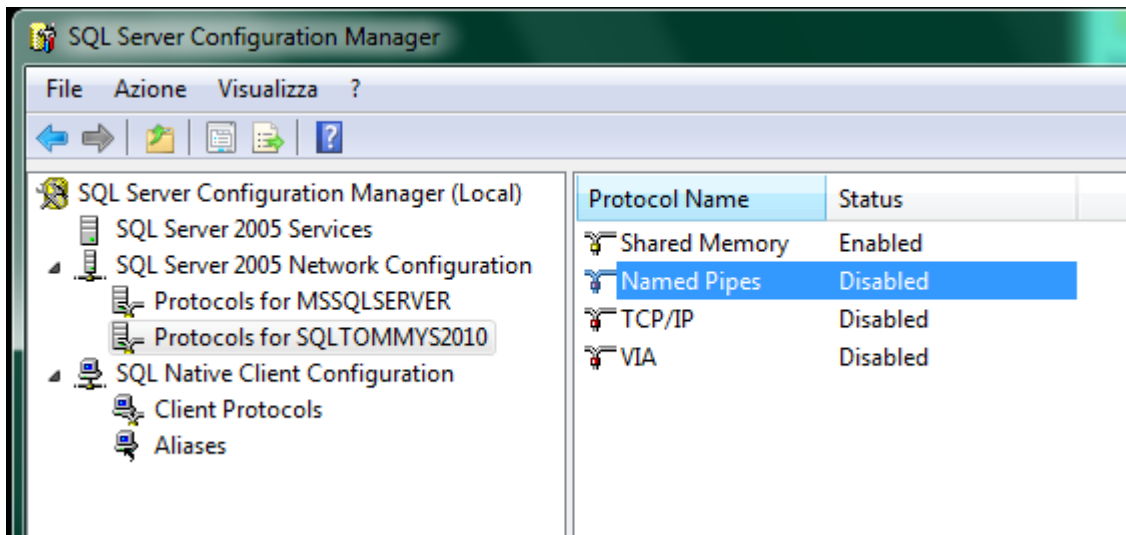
SQL Server Configuration Manager

File Azione Visualizza ?

SQL Server Configuration Manager (Local)
SQL Server 2005 Services
SQL Server 2005 Network Configuration
Protocols for MSSQLSERVER
Protocols for SQLTOMMYS2010
SQL Native Client Configuration
Client Protocols
Aliases

| Protocol Name | Status |
|---|---|
| Shared Memory | Enabled |
| Named Pipes | Disabled |
| TCP/IP | Disabled |
| VIA | Disabled |